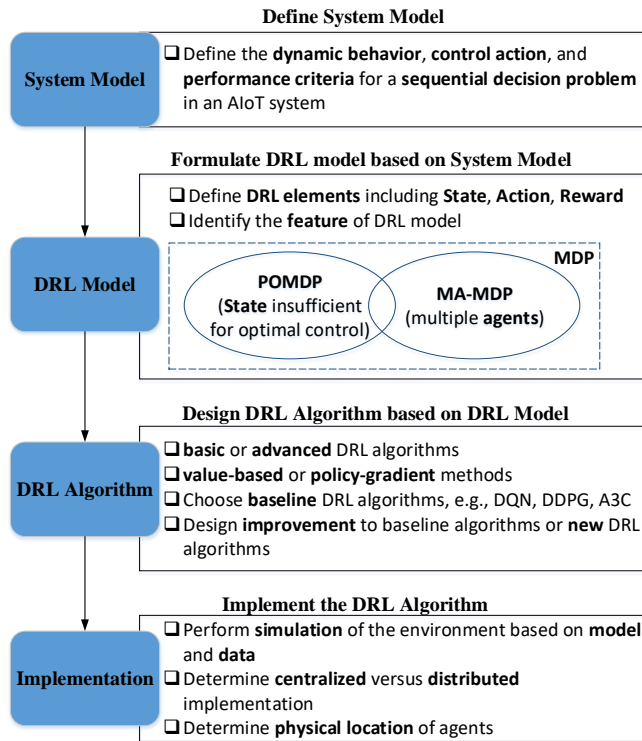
Define System Model

System Model

❑ Define the **dynamic behavior**, **control action**, and **performance criteria** for a **sequential decision problem** in an AIoT system

Formulate DRL model based on System Model

DRL Model

❑ Define **DRL elements** including **State**, **Action**, **Reward**
❑ Identify the **feature** of DRL model

MDP

POMDP
(**State** insufficient for optimal control)

MA-MDP
(multiple **agents**)

Design DRL Algorithm based on DRL Model

DRL Algorithm

❑ **basic** or **advanced** DRL algorithms
❑ **value-based** or **policy-gradient** methods
❑ Choose **baseline** DRL algorithms, e.g., DQN, DDPG, A3C
❑ Design **improvement** to baseline algorithms or **new** DRL algorithms

Implement the DRL Algorithm

Implementation

❑ Perform **simulation** of the environment based on **model** and **data**
❑ Determine **centralized** versus **distributed** implementation
❑ Determine **physical location** of agents